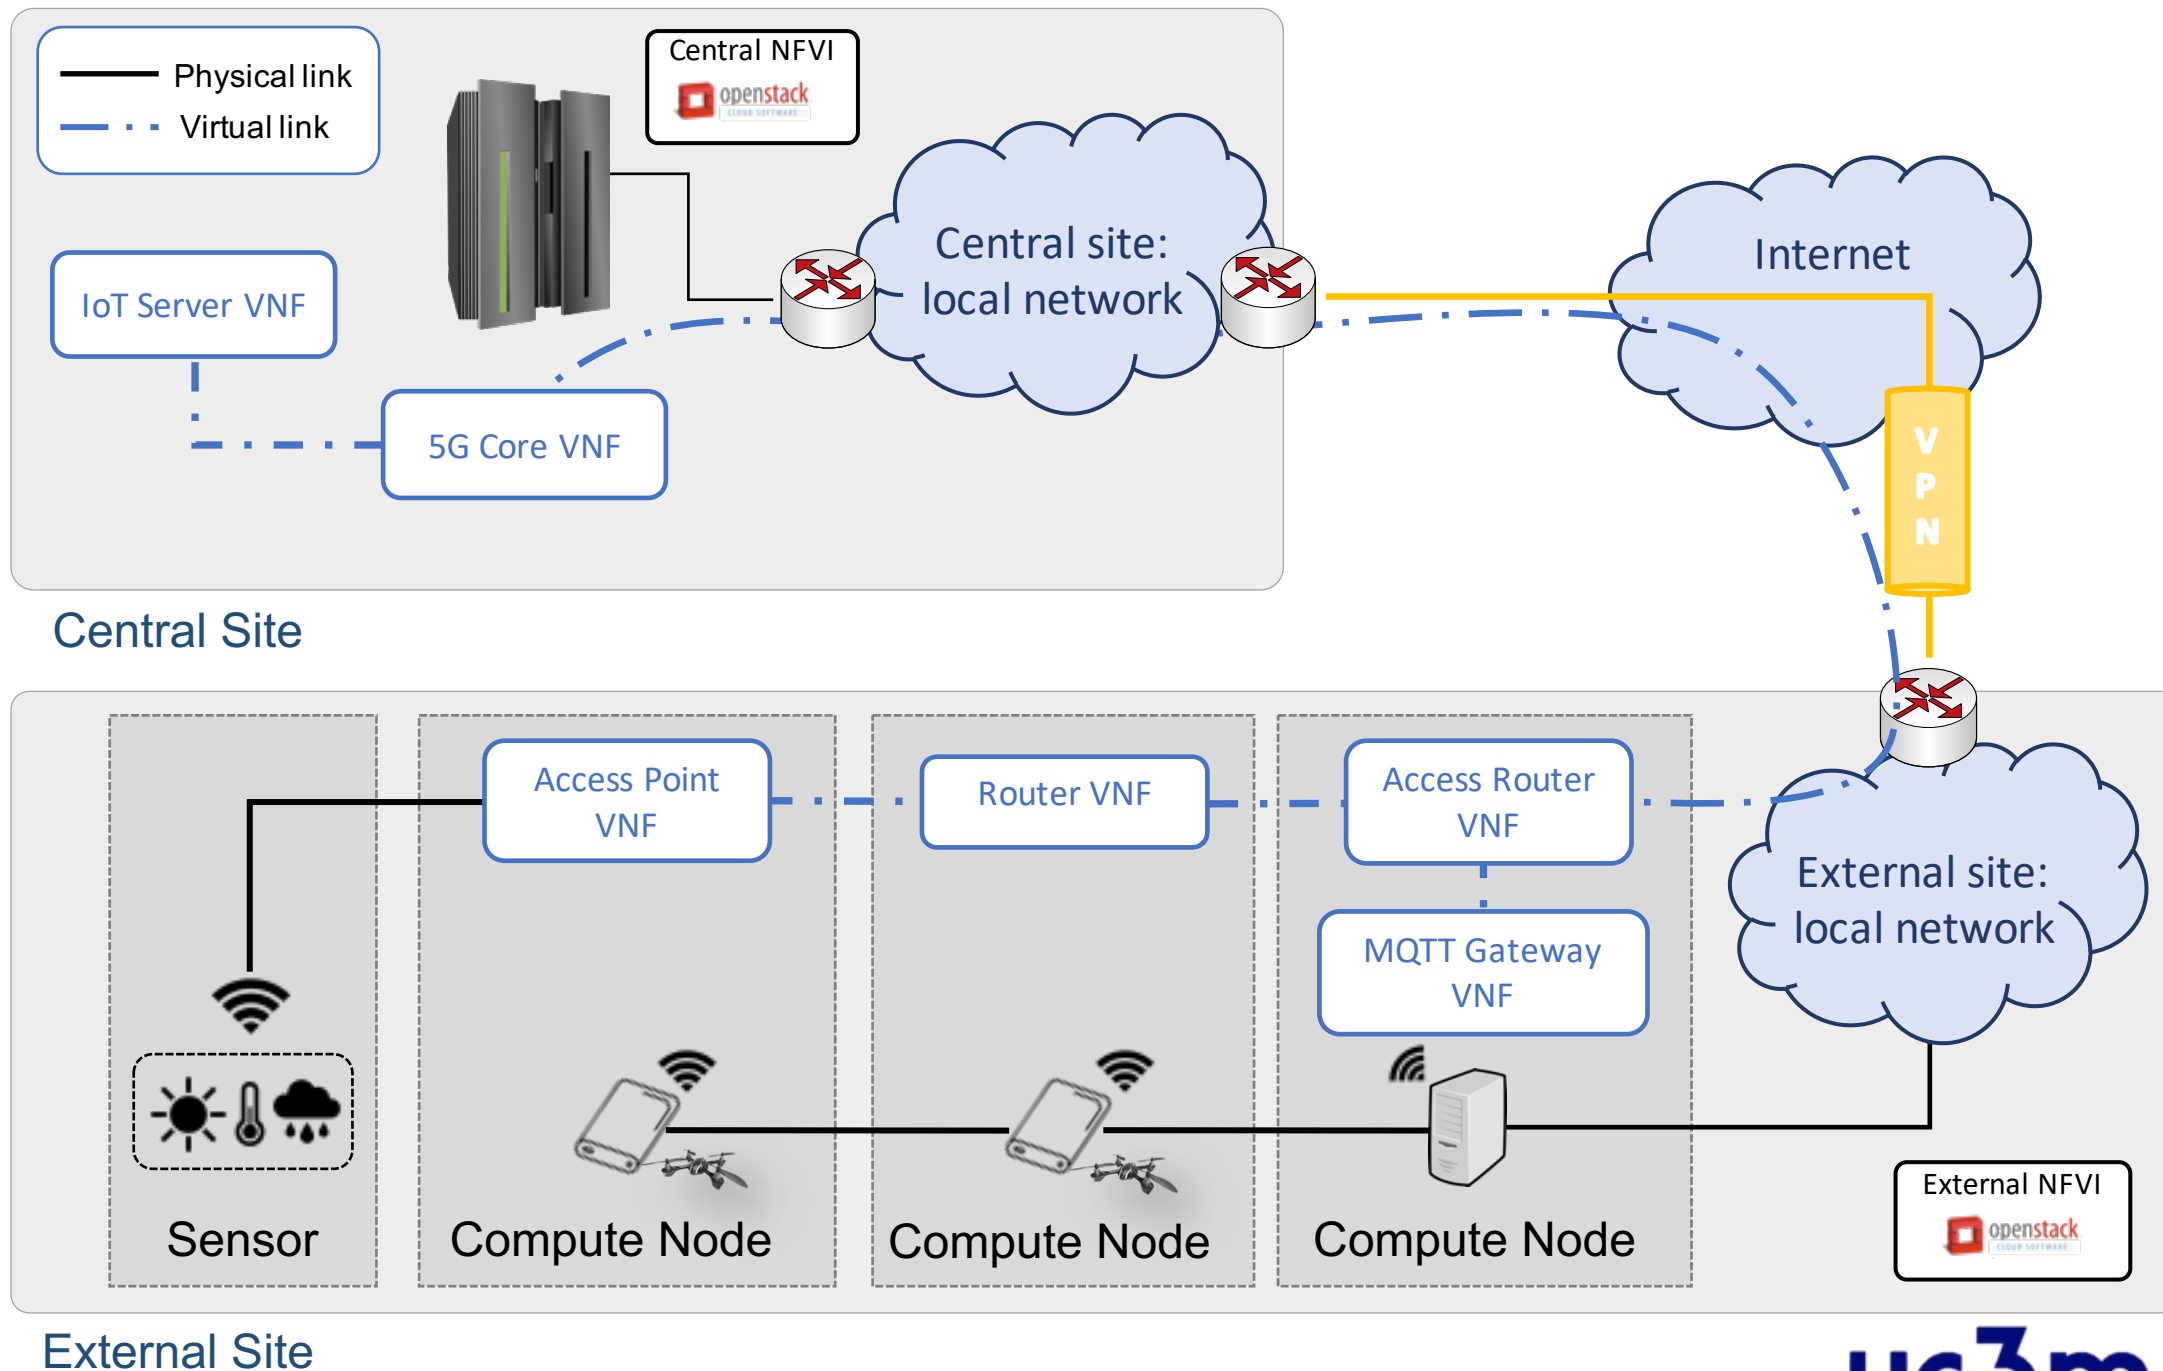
Physical link
Virtual link

Central NFVI
openstack

IoT Server VNF

5G Core VNF

Central site: local network

Internet

V P N

Central Site

Access Point VNF

Router VNF

Access Router VNF

MQTT Gateway VNF

External site: local network

Sensor

Compute Node

Compute Node

Compute Node

External NFVI
openstack

External Site

uc3m